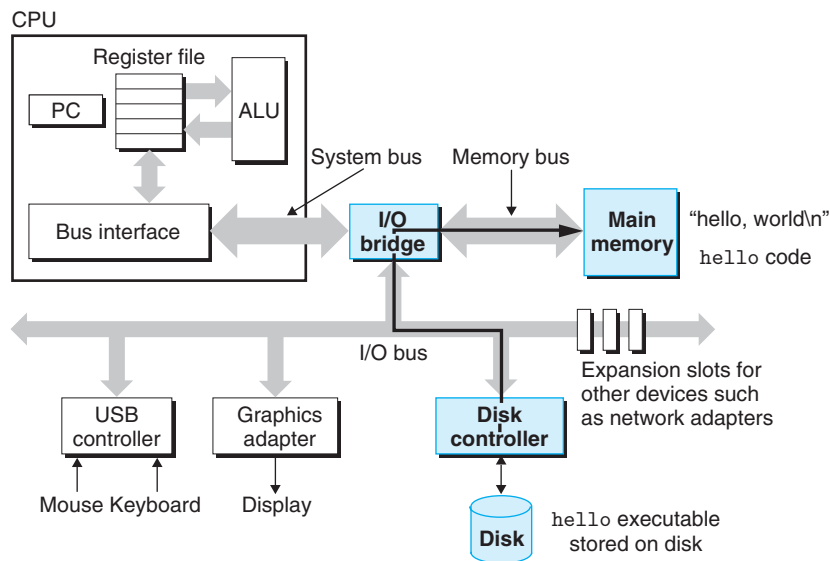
CPU

Register file

PC

ALU

System bus

Memory bus

Bus interface

I/O bridge

Main memory

"hello, world\n"

hello code

I/O bus

Expansion slots for other devices such as network adapters

USB controller

Graphics adapter

Disk controller

Mouse Keyboard

Display

Disk

hello executable stored on disk